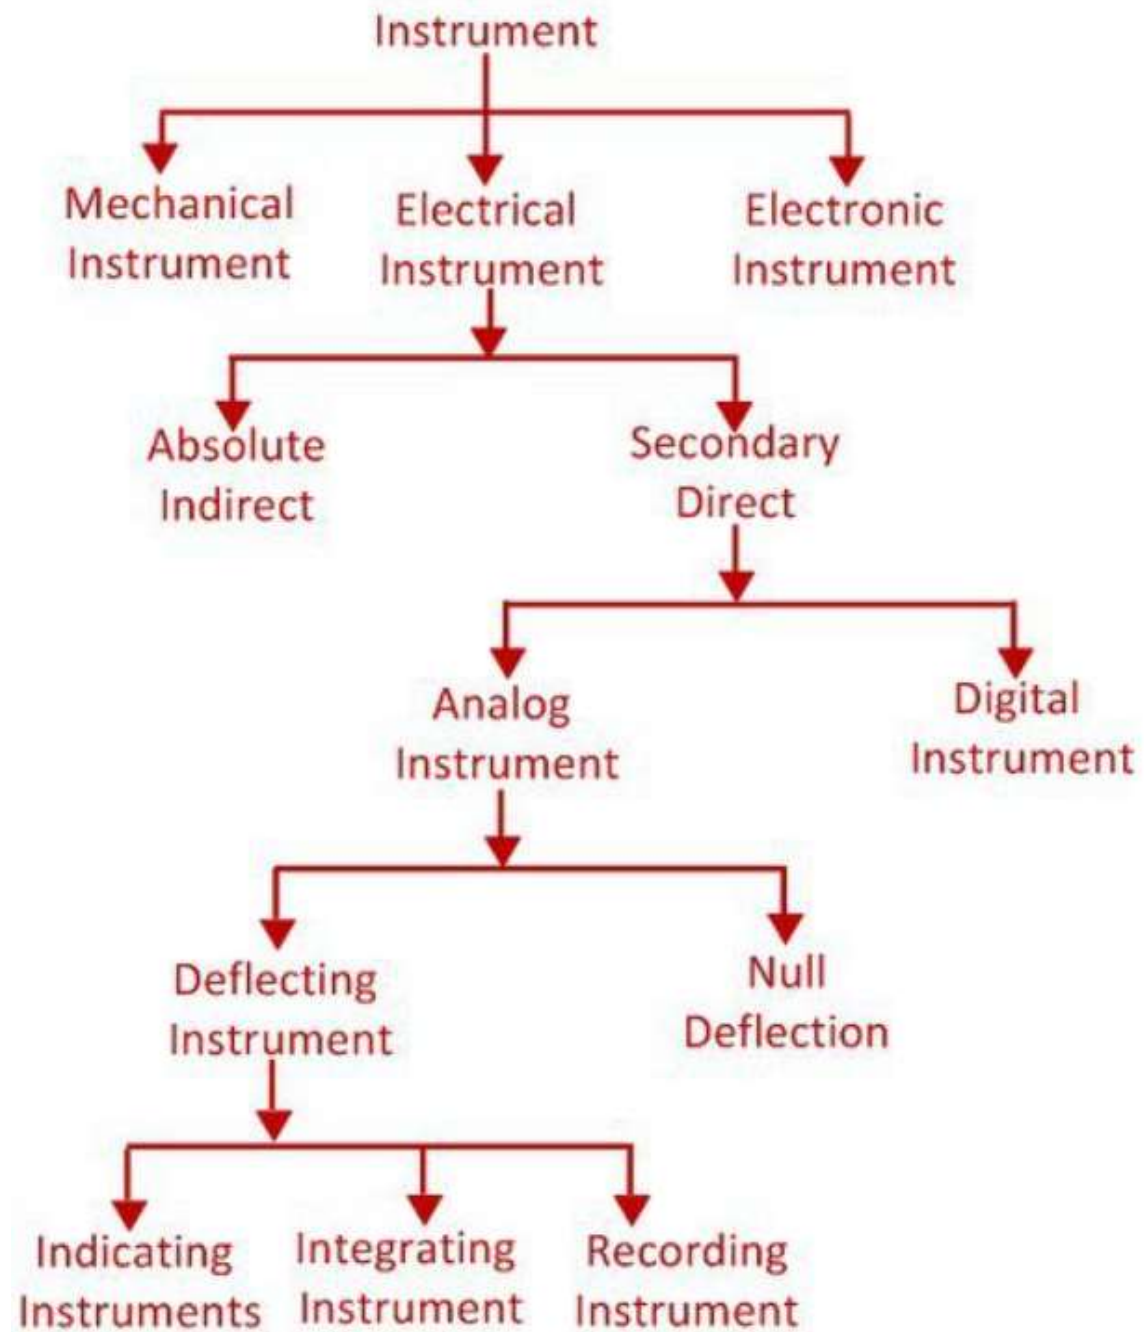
Instrument

Mechanical Instrument

Electrical Instrument

Electronic Instrument

Absolute Indirect

Secondary Direct

Analog Instrument

Digital Instrument

Deflecting Instrument

Null Deflection

Indicating Instruments

Integrating Instrument

Recording Instrument